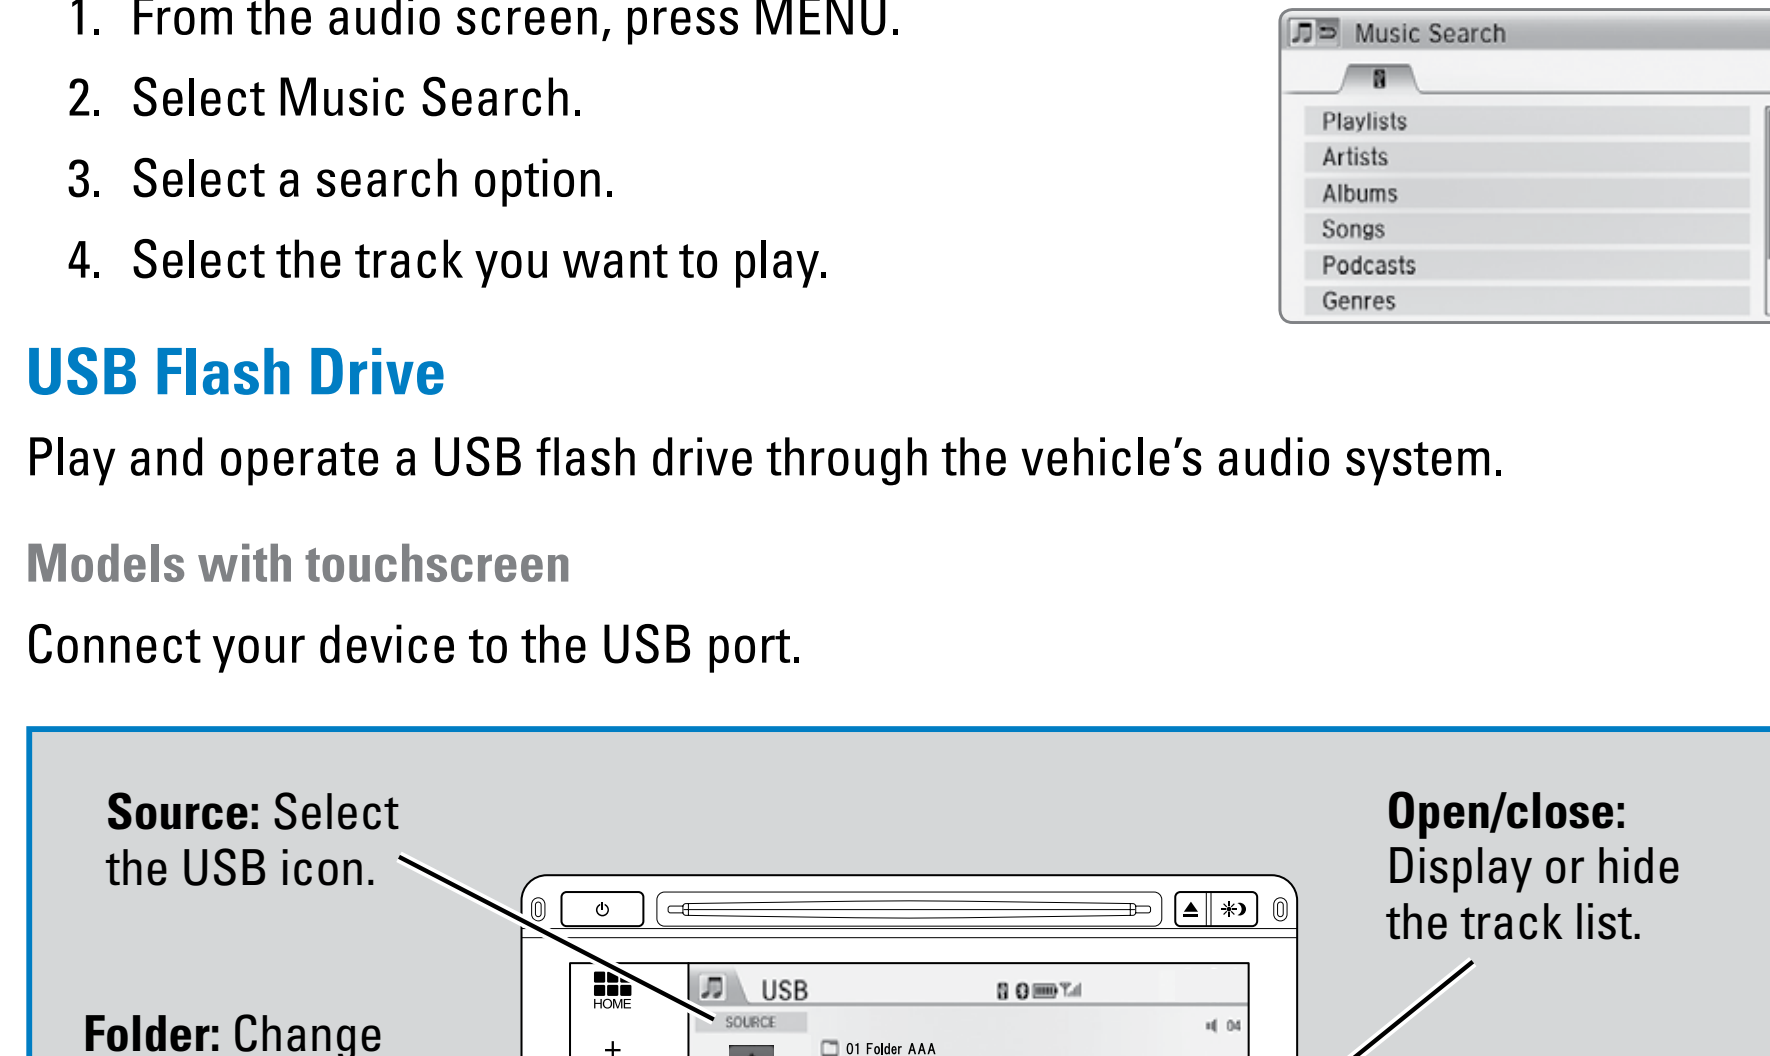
1. From the audio screen, press MENU.

2. Select Music Search.

3. Select a search option.

4. Select the track you want to play.

Music Search

Playlists
Artists
Albums
Songs
Podcasts
Genres

USB Flash Drive

Play and operate a USB flash drive through the vehicle's audio system.

Models with touchscreen

Connect your device to the USB port.

Source: Select the USB icon.

Open/close: Display or hide the track list.

HOME

USB

SOURCE

04

01 Folder AAA

Folder: Change